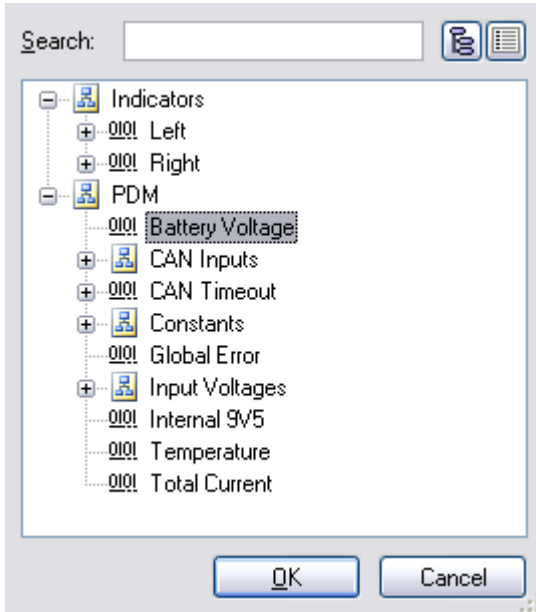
Search:

Indicators
0101 Left
0101 Right
PDM
0101 Battery Voltage
CAN Inputs
0101 CAN Timeout
Constants
0101 Global Error
Input Voltages
0101 Internal 9V5
0101 Temperature
0101 Total Current

OK
Cancel